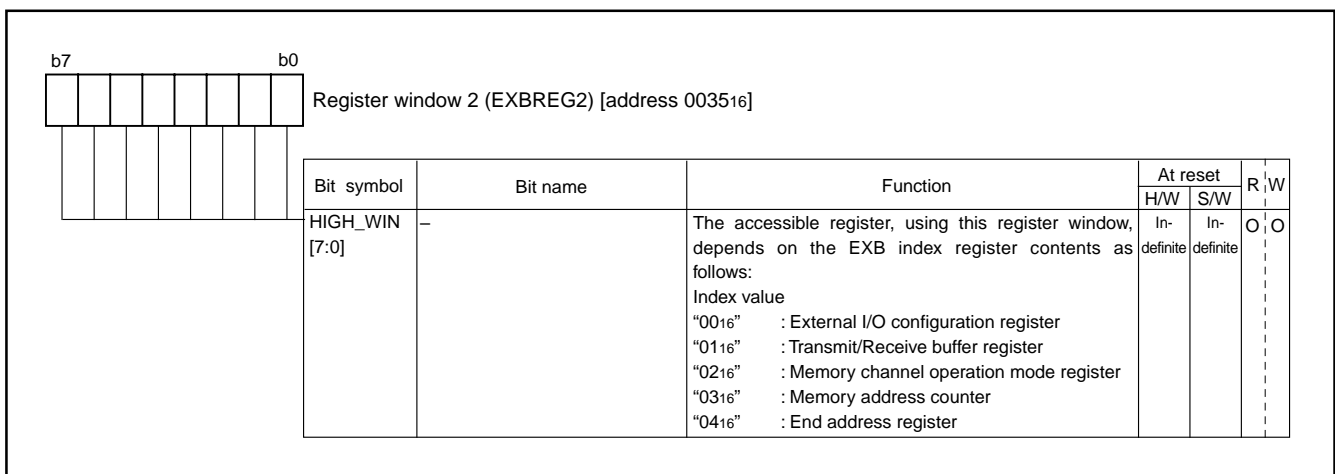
b7 b0

Register window 2 (EXBREG2) [address $0035_{16}$]

| Bit symbol | Bit name | Function | At reset H/W | At reset S/W | R | W |
|---|---|---|---|---|---|---|
| HIGH_WIN [7:0] | – | The accessible register, using this register window, depends on the EXB index register contents as follows: Index value “$00_{16}$” : External I/O configuration register “$01_{16}$” : Transmit/Receive buffer register “$02_{16}$” : Memory channel operation mode register “$03_{16}$” : Memory address counter “$04_{16}$” : End address register | Indefinite | Indefinite | O | O |